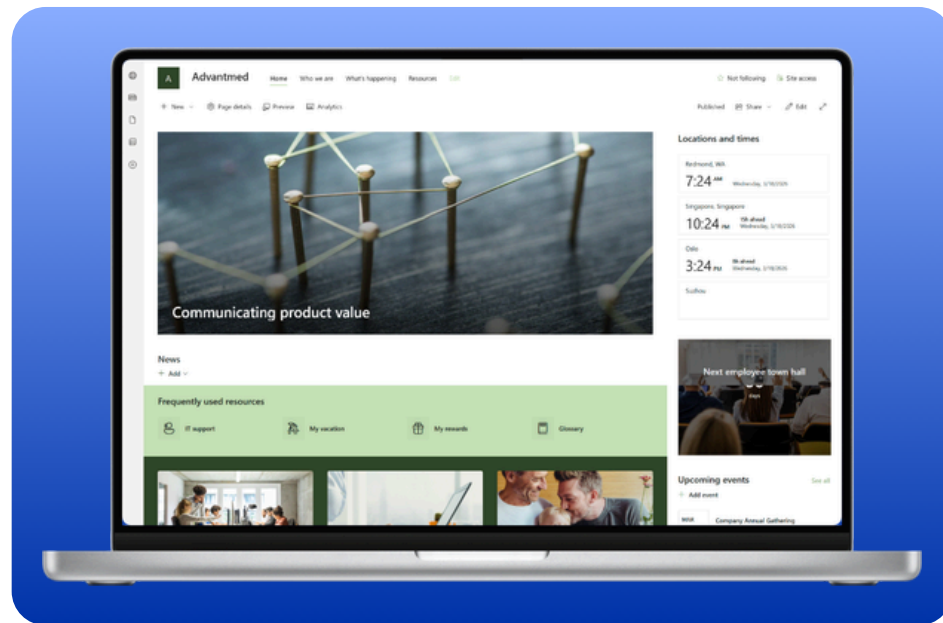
A Advantmed Home Who we are What's happening Resources Edit

Not following Site access

+ New Page details Preview Analytics

Published Share Edit

Communicating product value

Locations and times

Redmond, WA
7:24 AM Wednesday, 1/18/2026

Singapore, Singapore
10:24 PM 15h ahead Wednesday, 1/18/2026

Oslo
3:24 PM 8h ahead Wednesday, 1/18/2026

Suzhou

News
+ Add

Next employee town hall
Days

Frequently used resources

IT support My vacation My rewards Glossary

Upcoming events See all
+ Add event
Company Annual Gathering